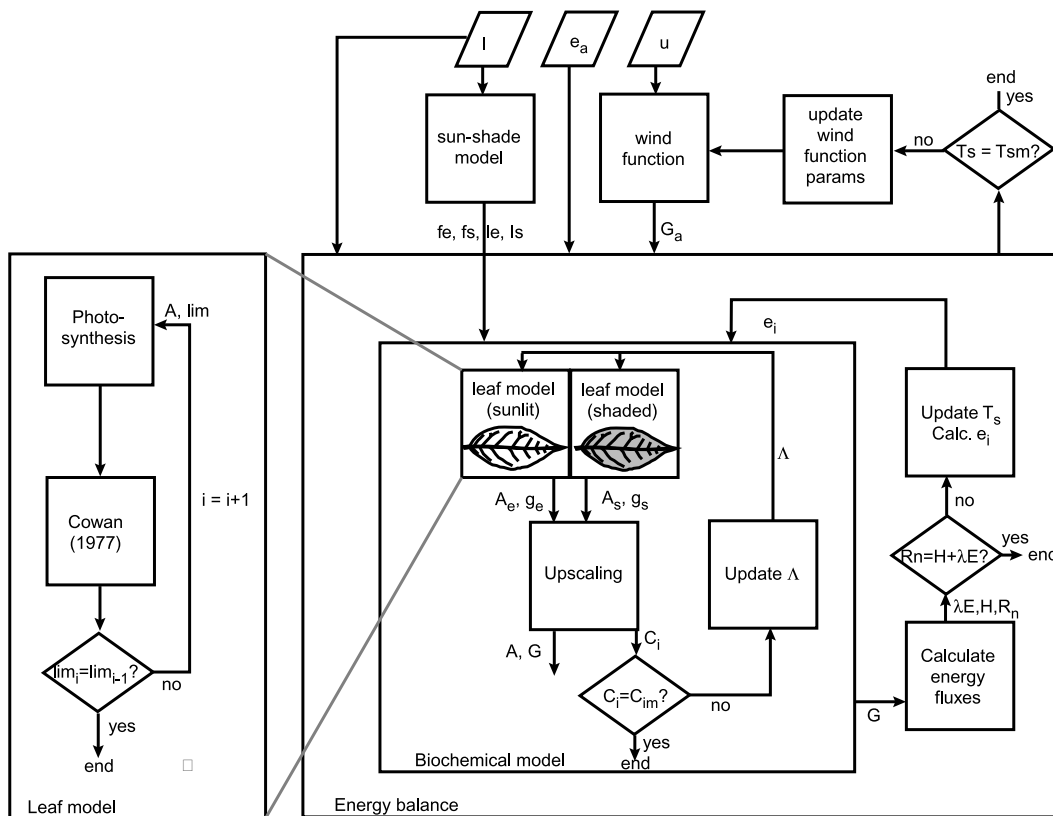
I

$e_a$

u

end

yes

sun-shade model

wind function

update wind function params

no

Ts = Tsm?

fe, fs, Ie, Is

$G_a$

Photo-synthesis

A, lim

Cowan (1977)

i = i+1

$lim_i=lim_{i-1}$?

no

yes

end

Leaf model

$e_i$

leaf model (sunlit)

leaf model (shaded)

$\Lambda$

Update $T_s$ Calc. $e_i$

$A_e$, $g_e$

$A_s$, $g_s$

no

Upscaling

Update $\Lambda$

Rn=H+$\lambda$E?

yes

end

$\lambda$E,H,$R_n$

A, G

$C_i$

$C_i$=$C_{im}$?

no

Calculate energy fluxes

G

yes

end

Biochemical model

Energy balance